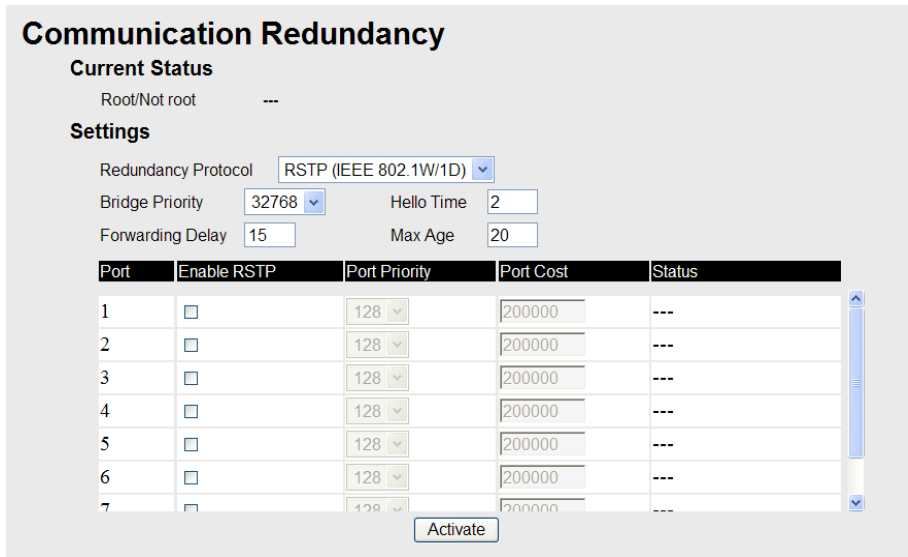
Communication Redundancy

Current Status

Root/Not root ---

Settings

Redundancy Protocol RSTP (IEEE 802.1W/1D)

Bridge Priority 32768 Hello Time 2

Forwarding Delay 15 Max Age 20

| Port | Enable RSTP | Port Priority | Port Cost | Status |
|---|---|---|---|---|
| 1 | ☐ | 128 | 200000 | --- |
| 2 | ☐ | 128 | 200000 | --- |
| 3 | ☐ | 128 | 200000 | --- |
| 4 | ☐ | 128 | 200000 | --- |
| 5 | ☐ | 128 | 200000 | --- |
| 6 | ☐ | 128 | 200000 | --- |
| 7 | ☐ | 128 | 200000 | --- |

Activate